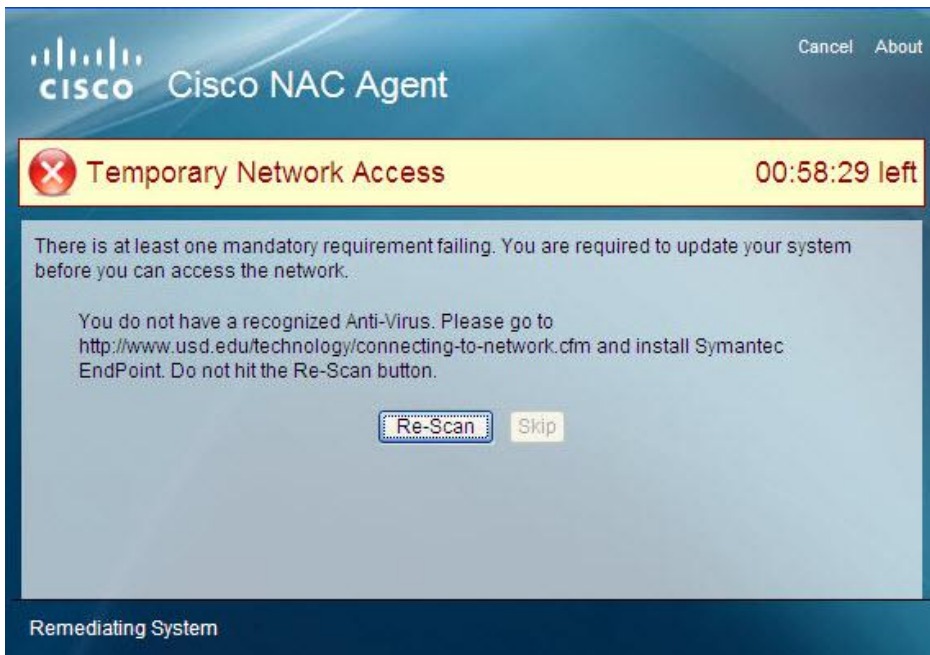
cisco Cisco NAC Agent

Cancel About

Temporary Network Access

00:58:29 left

There is at least one mandatory requirement failing. You are required to update your system before you can access the network.

You do not have a recognized Anti-Virus. Please go to http://www.usd.edu/technology/connecting-to-network.cfm and install Symantec EndPoint. Do not hit the Re-Scan button.

Re-Scan

Skip

Remediating System